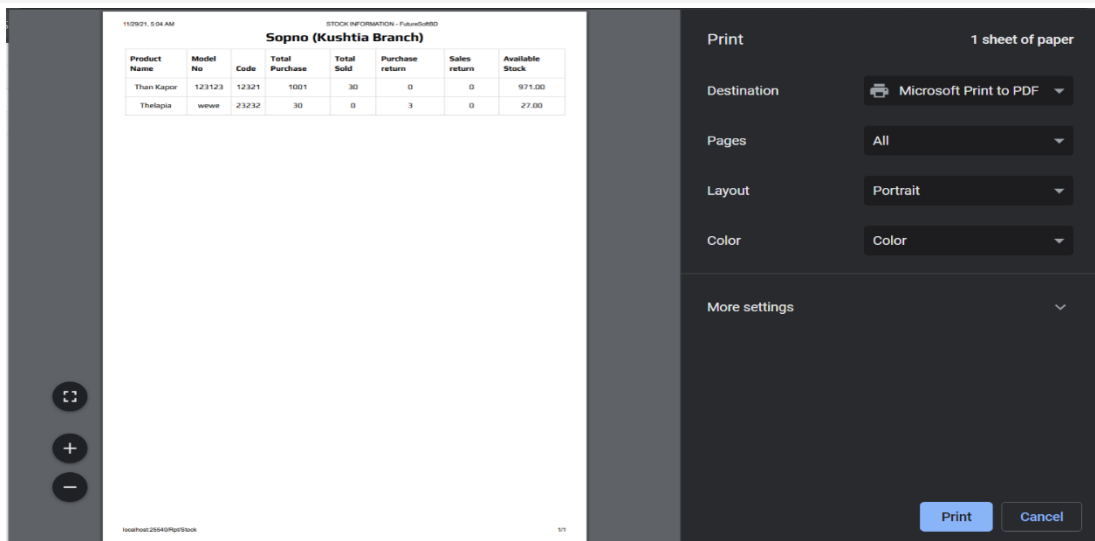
11/29/21, 5:04 AM

STOCK INFORMATION - FutureSoftBD

Sopno (Kushtia Branch)

| Product Name | Model No | Code | Total Purchase | Total Sold | Purchase return | Sales return | Available Stock |
|---|---|---|---|---|---|---|---|
| Than Kapor | 123123 | 12321 | 1001 | 30 | 0 | 0 | 971.00 |
| Thelapia | wewe | 23232 | 30 | 0 | 3 | 0 | 27.00 |

localhost:25540/Rpt/Stock

1/1

Print

1 sheet of paper

Destination

Microsoft Print to PDF

Pages

All

Layout

Portrait

Color

Color

More settings

Print

Cancel